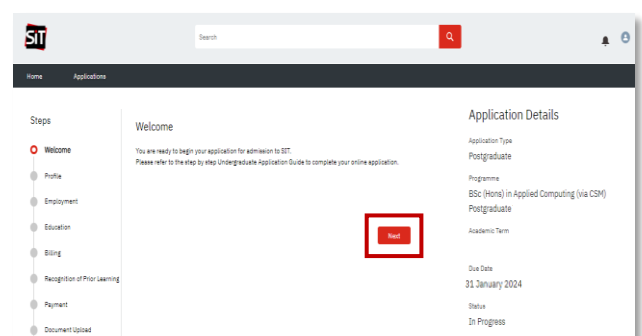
SIT

Search

Home Applications

Steps

Welcome

Profile

Employment

Education

Billing

Recognition of Prior Learning

Payment

Document Upload

Welcome

You are ready to begin your application for admission to SIT.
Please refer to the step by step Undergraduate Application Guide to complete your online application.

Next

Application Details

Application Type
Postgraduate

Programme
BSc (Hons) in Applied Computing (via CSM)
Postgraduate

Academic Term

Due Date
31 January 2024

Status
In Progress